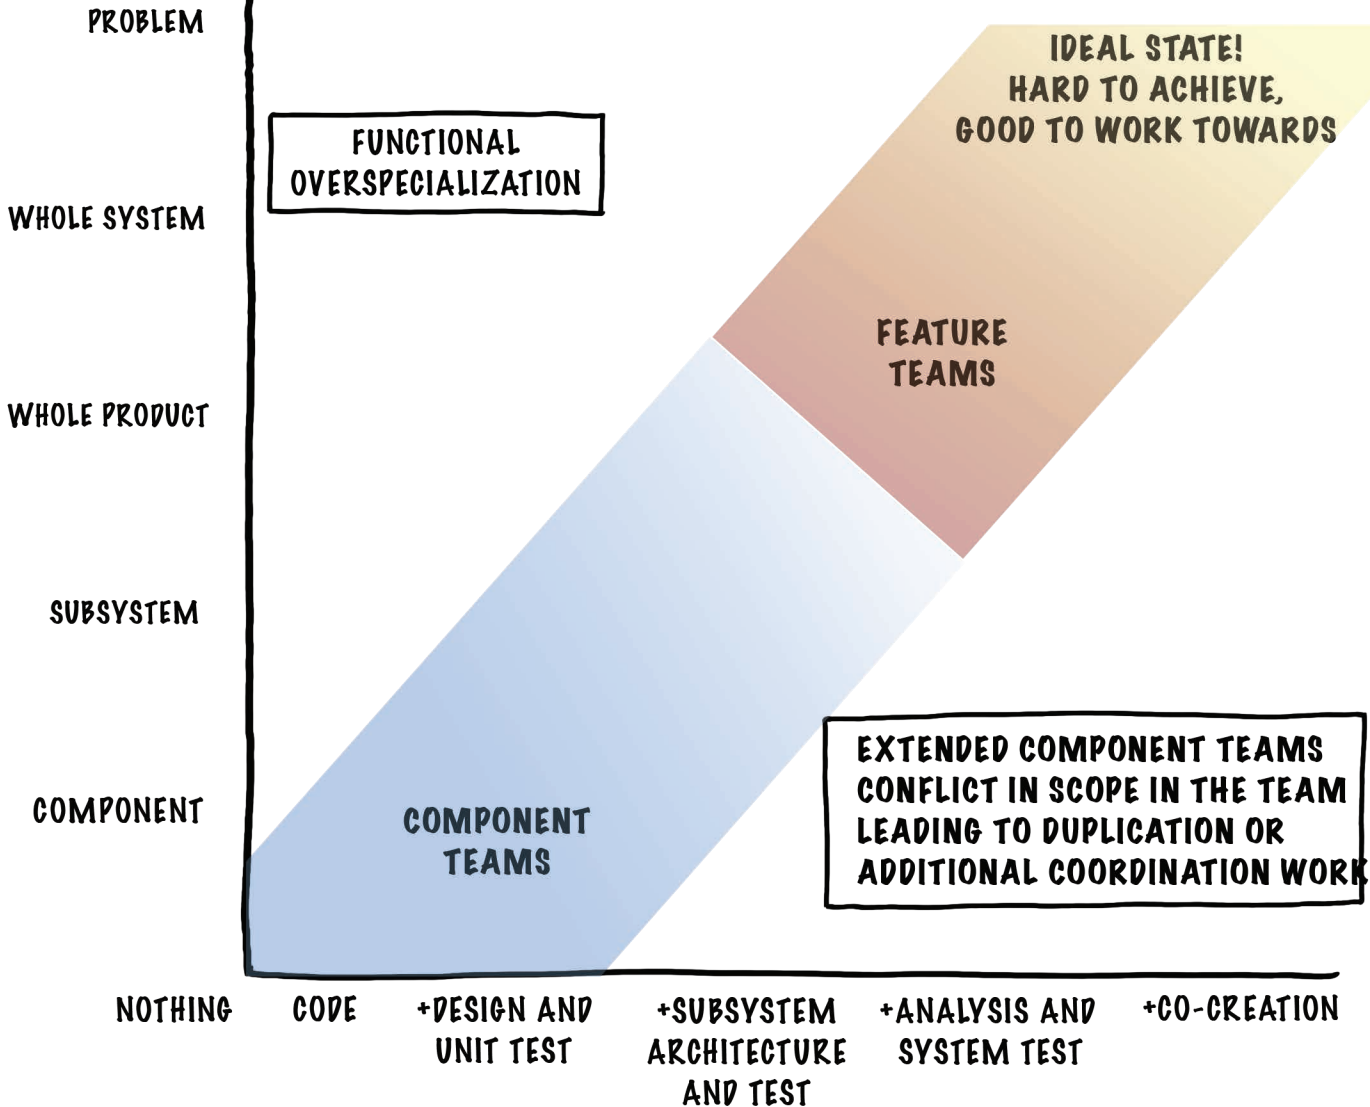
PROBLEM

WHOLE SYSTEM

WHOLE PRODUCT

SUBSYSTEM

COMPONENT

FUNCTIONAL OVERSPECIALIZATION

IDEAL STATE! HARD TO ACHIEVE, GOOD TO WORK TOWARDS

FEATURE TEAMS

COMPONENT TEAMS

EXTENDED COMPONENT TEAMS CONFLICT IN SCOPE IN THE TEAM LEADING TO DUPLICATION OR ADDITIONAL COORDINATION WORK

NOTHING

CODE

+DESIGN AND UNIT TEST

+SUBSYSTEM ARCHITECTURE AND TEST

+ANALYSIS AND SYSTEM TEST

+CO-CREATION